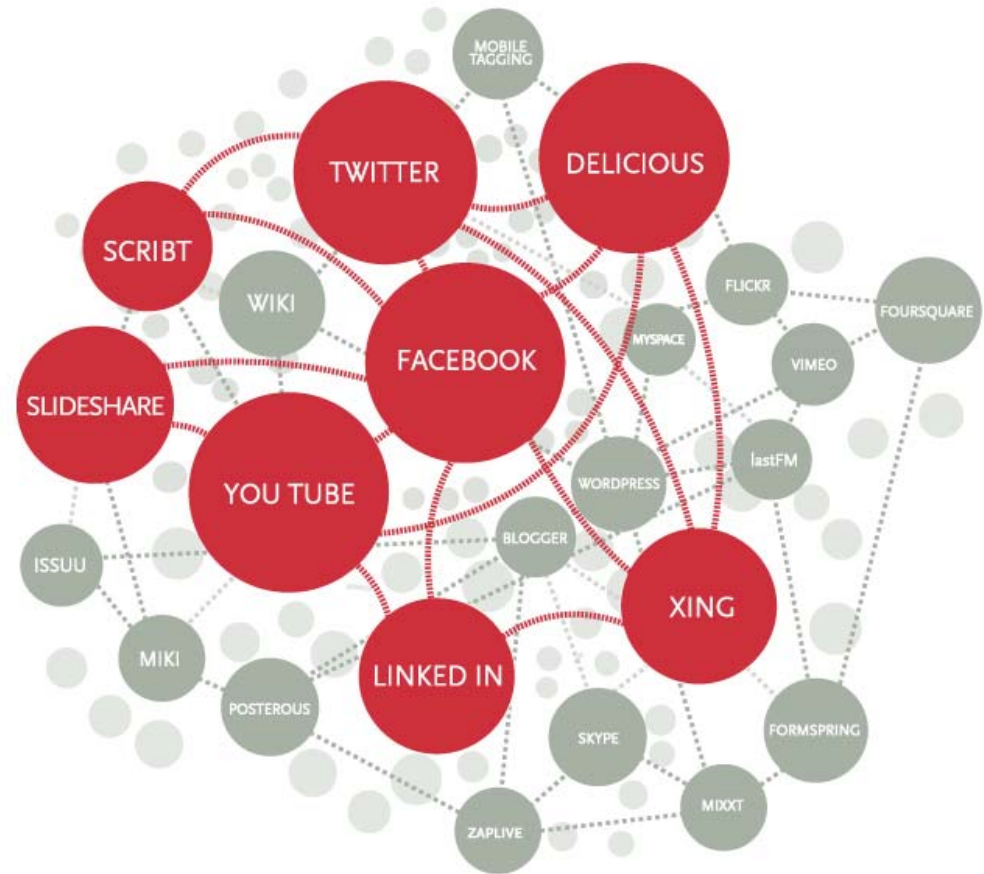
MOBILE TAGGING

TWITTER

DELICIOUS

SCRIBT

WIKI

FACEBOOK

FLICKR

FOURSQUARE

MYSPACE

VIMEO

SLIDESHARE

YOU TUBE

WORDPRESS

lastFM

BLOGGER

ISSUU

XING

MIKI

LINKED IN

POSTEROUS

SKYPE

FORMSPRING

MIXXT

ZAPLIVE